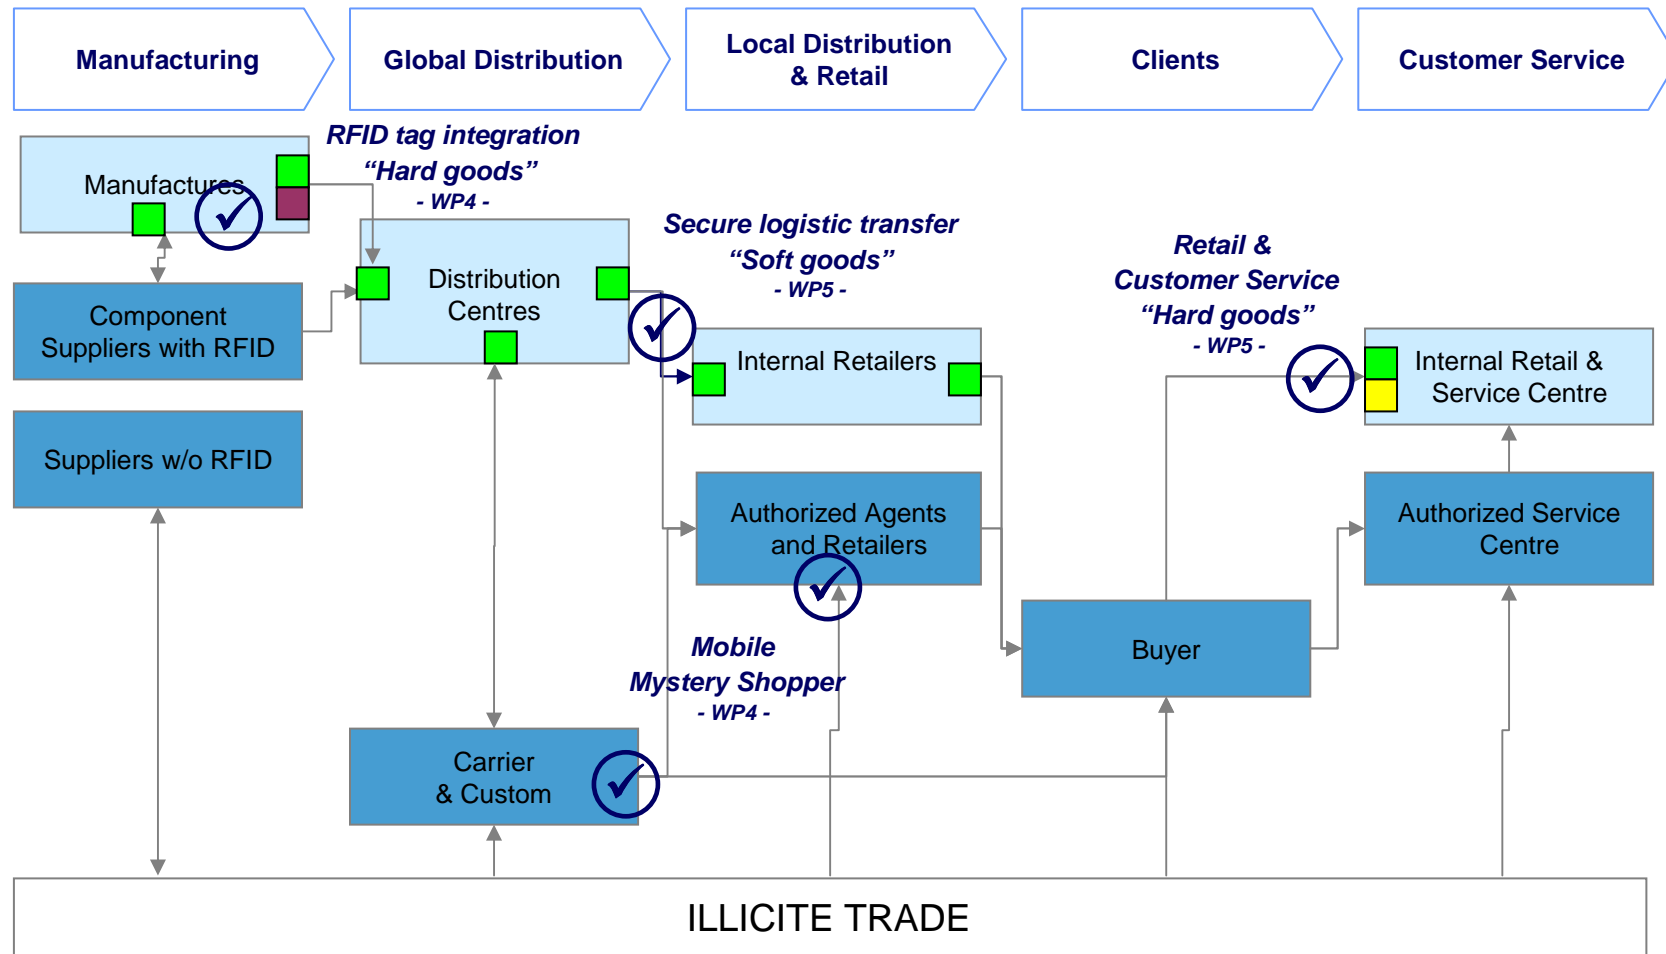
Manufacturing

Global Distribution

Local Distribution & Retail

Clients

Customer Service

Manufactures

RFID tag integration
“Hard goods”
- WP4 -

Component Suppliers with RFID

Distribution Centres

Secure logistic transfer
“Soft goods”
- WP5 -

Retail & Customer Service
“Hard goods”
- WP5 -

Internal Retailers

Internal Retail & Service Centre

Suppliers w/o RFID

Authorized Agents and Retailers

Authorized Service Centre

Buyer

Mobile Mystery Shopper
- WP4 -

Carrier & Custom

ILLICITE TRADE